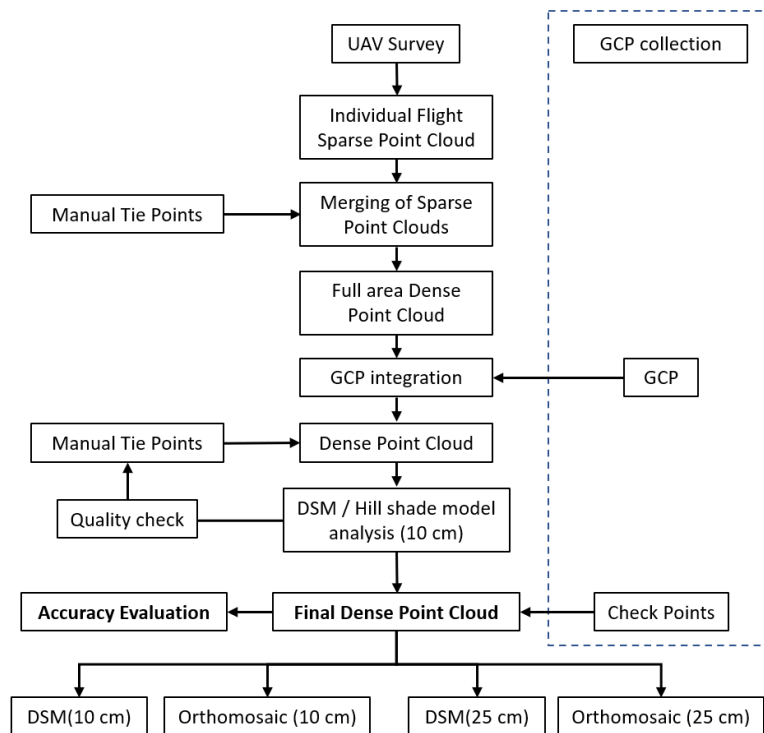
UAV Survey

GCP collection

Individual Flight Sparse Point Cloud

Manual Tie Points

Merging of Sparse Point Clouds

Full area Dense Point Cloud

GCP integration

GCP

Manual Tie Points

Dense Point Cloud

Quality check

DSM / Hill shade model analysis (10 cm)

**Accuracy Evaluation**

**Final Dense Point Cloud**

Check Points

DSM(10 cm)

Orthomosaic (10 cm)

DSM(25 cm)

Orthomosaic (25 cm)